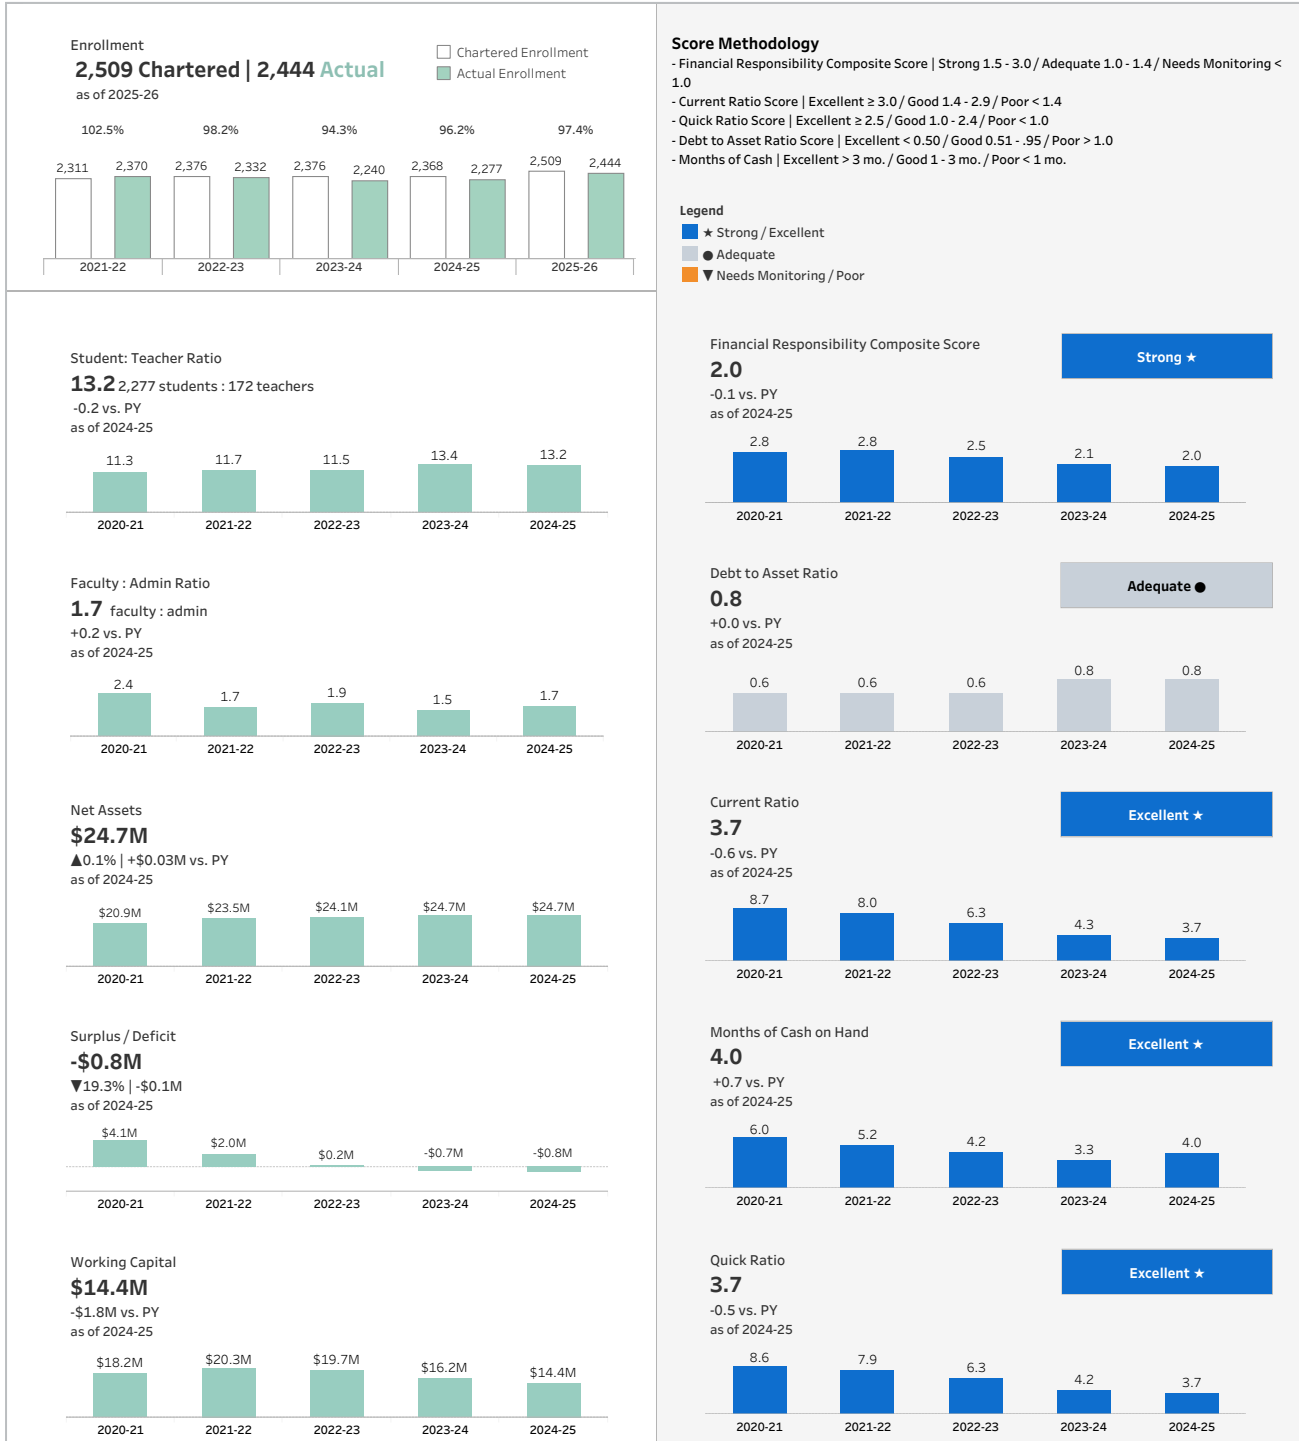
Enrollment
2,509 Chartered | 2,444 Actual
as of 2025-26

Chartered Enrollment
Actual Enrollment

102.5% 98.2% 94.3% 96.2% 97.4%

2,311 2,370 2,376 2,332 2,376 2,240 2,368 2,277 2,509 2,444

2021-22 2022-23 2023-24 2024-25 2025-26

Score Methodology
- Financial Responsibility Composite Score | Strong 1.5 - 3.0 / Adequate 1.0 - 1.4 / Needs Monitoring < 1.0
- Current Ratio Score | Excellent ≥ 3.0 / Good 1.4 - 2.9 / Poor < 1.4
- Quick Ratio Score | Excellent ≥ 2.5 / Good 1.0 - 2.4 / Poor < 1.0
- Debt to Asset Ratio Score | Excellent < 0.50 / Good 0.51 - .95 / Poor > 1.0
- Months of Cash | Excellent > 3 mo. / Good 1 - 3 mo. / Poor < 1 mo.

Legend
★ Strong / Excellent
● Adequate
▼ Needs Monitoring / Poor

Student: Teacher Ratio
13.2 2,277 students : 172 teachers
-0.2 vs. PY
as of 2024-25

11.3 11.7 11.5 13.4 13.2
2020-21 2021-22 2022-23 2023-24 2024-25

Faculty : Admin Ratio
1.7 faculty : admin
+0.2 vs. PY
as of 2024-25

2.4 1.7 1.9 1.5 1.7
2020-21 2021-22 2022-23 2023-24 2024-25

Net Assets
$24.7M
▲0.1% | +$0.03M vs. PY
as of 2024-25

$20.9M $23.5M $24.1M $24.7M $24.7M
2020-21 2021-22 2022-23 2023-24 2024-25

Surplus / Deficit
-$0.8M
▼19.3% | -$0.1M
as of 2024-25

$4.1M $2.0M $0.2M -$0.7M -$0.8M
2020-21 2021-22 2022-23 2023-24 2024-25

Working Capital
$14.4M
-$1.8M vs. PY
as of 2024-25

$18.2M $20.3M $19.7M $16.2M $14.4M
2020-21 2021-22 2022-23 2023-24 2024-25

Financial Responsibility Composite Score
2.0
-0.1 vs. PY
as of 2024-25
Strong ★

2.8 2.8 2.5 2.1 2.0
2020-21 2021-22 2022-23 2023-24 2024-25

Debt to Asset Ratio
0.8
+0.0 vs. PY
as of 2024-25
Adequate ●

0.6 0.6 0.6 0.8 0.8
2020-21 2021-22 2022-23 2023-24 2024-25

Current Ratio
3.7
-0.6 vs. PY
as of 2024-25
Excellent ★

8.7 8.0 6.3 4.3 3.7
2020-21 2021-22 2022-23 2023-24 2024-25

Months of Cash on Hand
4.0
+0.7 vs. PY
as of 2024-25
Excellent ★

6.0 5.2 4.2 3.3 4.0
2020-21 2021-22 2022-23 2023-24 2024-25

Quick Ratio
3.7
-0.5 vs. PY
as of 2024-25
Excellent ★

8.6 7.9 6.3 4.2 3.7
2020-21 2021-22 2022-23 2023-24 2024-25